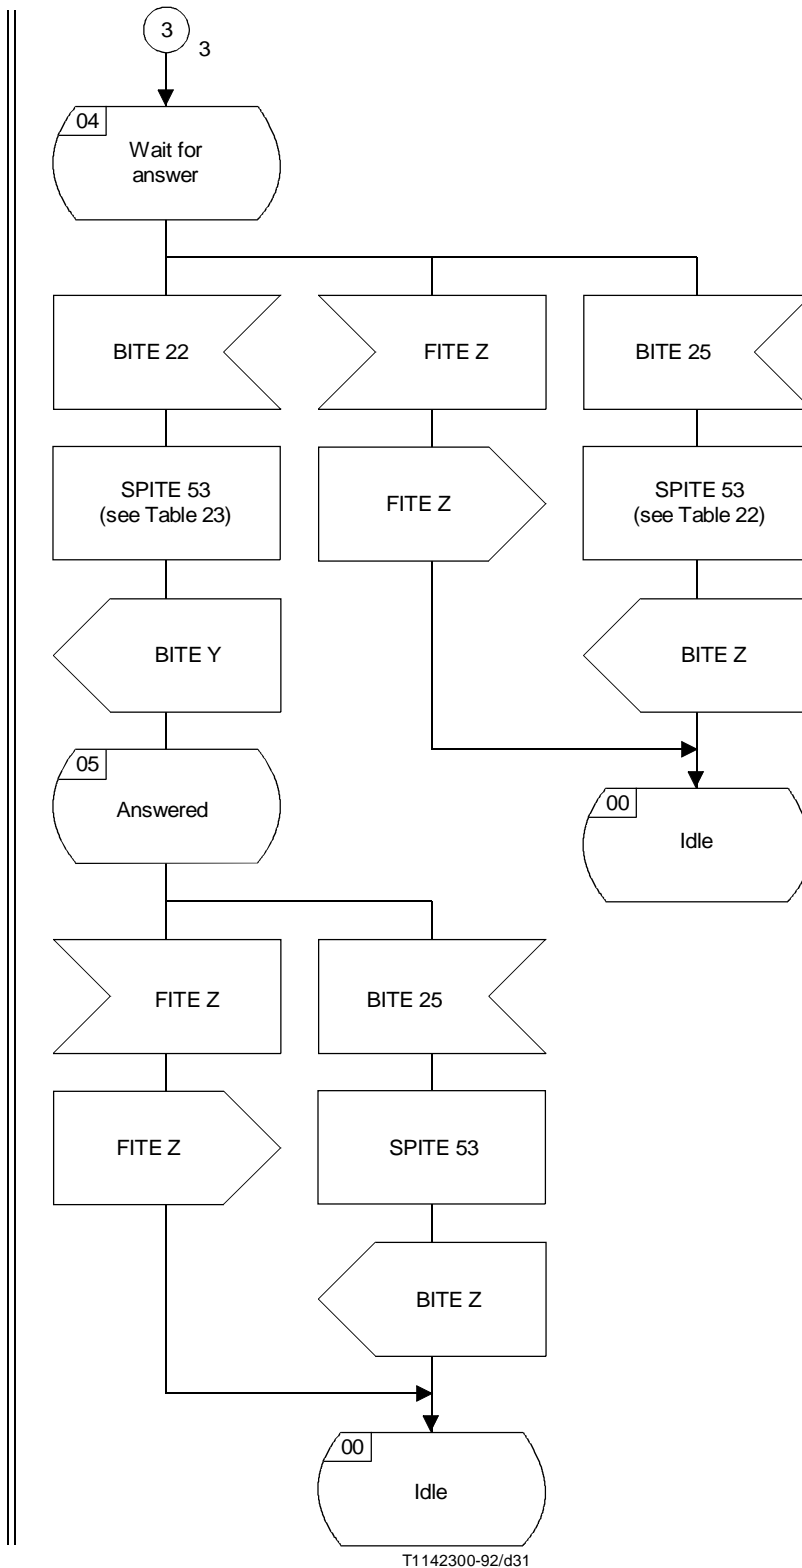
3
3

04
Wait for answer

BITE 22

FITE Z

BITE 25

SPITE 53 (see Table 23)

FITE Z

SPITE 53 (see Table 22)

BITE Y

BITE Z

05
Answered

00
Idle

FITE Z

BITE 25

FITE Z

SPITE 53

BITE Z

00
Idle

T1142300-92/d31